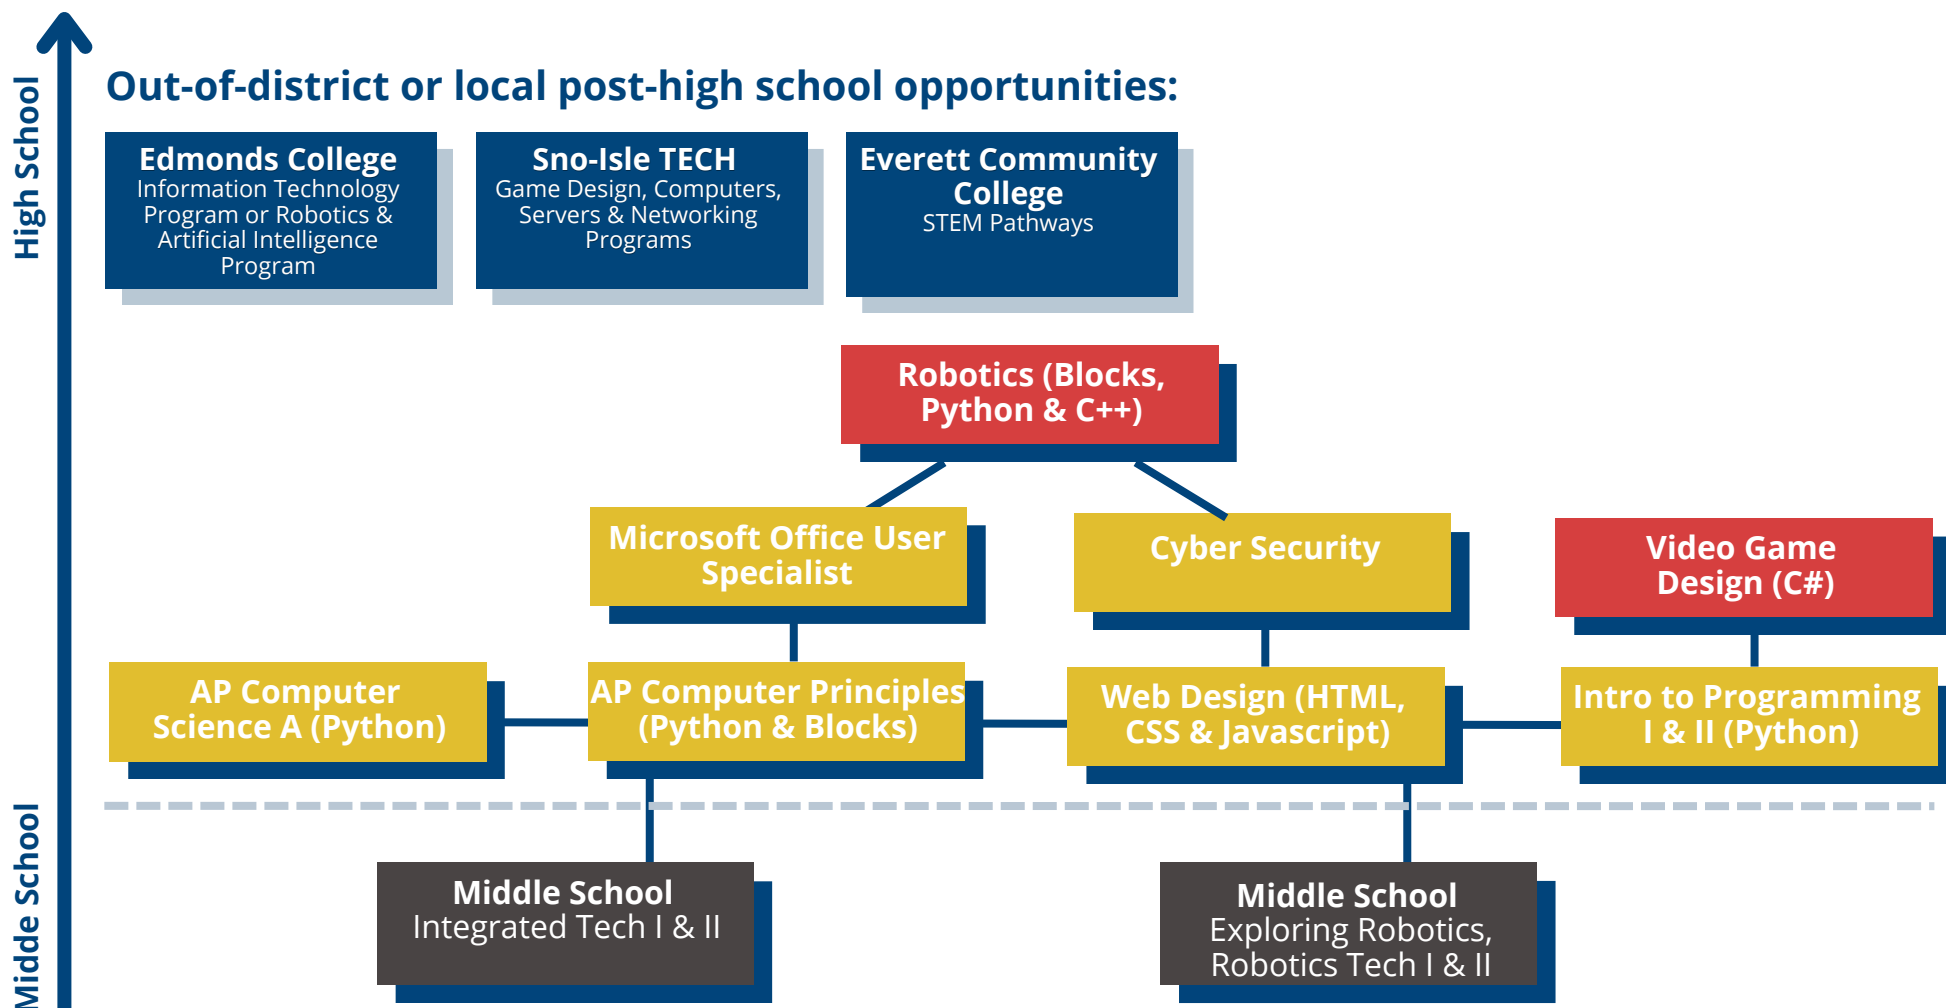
High School

Out-of-district or local post-high school opportunities:

Edmonds College
Information Technology Program or Robotics & Artificial Intelligence Program

Sno-Isle TECH
Game Design, Computers, Servers & Networking Programs

Everett Community College
STEM Pathways

Robotics (Blocks, Python & C++)

Microsoft Office User Specialist

Cyber Security

Video Game Design (C#)

AP Computer Science A (Python)

AP Computer Principles (Python & Blocks)

Web Design (HTML, CSS & Javascript)

Intro to Programming I & II (Python)

Midde School

Middle School
Integrated Tech I & II

Middle School
Exploring Robotics, Robotics Tech I & II